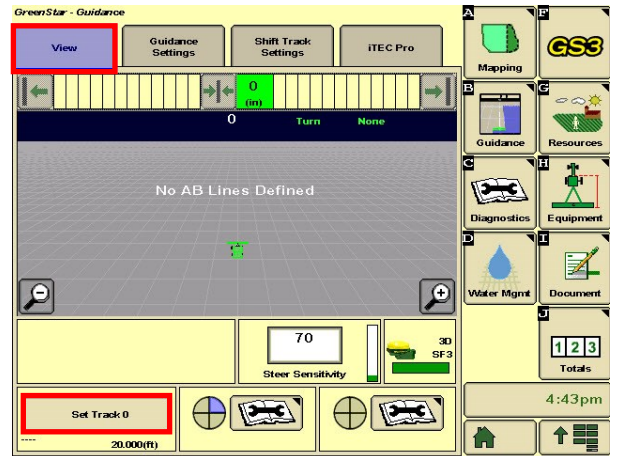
GreenStar - Guidance

View

Guidance Settings

Shift Track Settings

iTEC Pro

0
(in)

0

Turn

None

No AB Lines Defined

70

Steer Sensitivity

3D
SF3

Set Track 0

----

20.000(ft)

A
Mapping

F
GS3

B
Guidance

G
Resources

C
Diagnostics

H
Equipment

D
Water Mgmt

I
Document

J
1 2 3
Totals

4:43pm